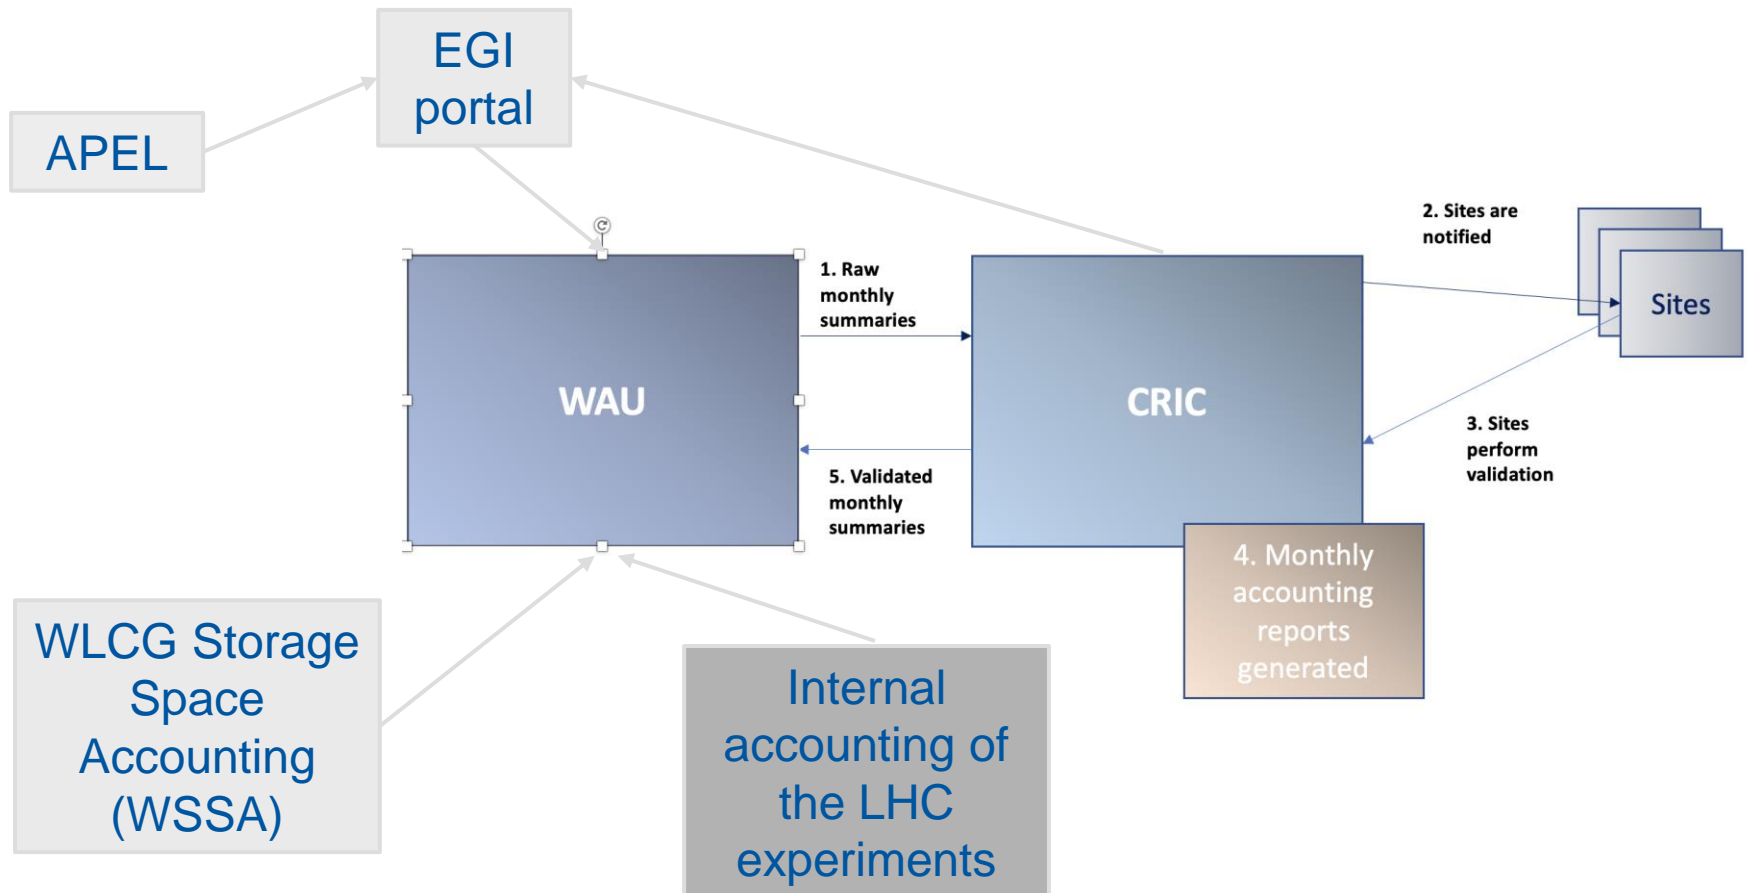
EGI portal

APEL

WAU

1. Raw monthly summaries

CRIC

2. Sites are notified

Sites

3. Sites perform validation

5. Validated monthly summaries

4. Monthly accounting reports generated

WLCG Storage Space Accounting (WSSA)

Internal accounting of the LHC experiments